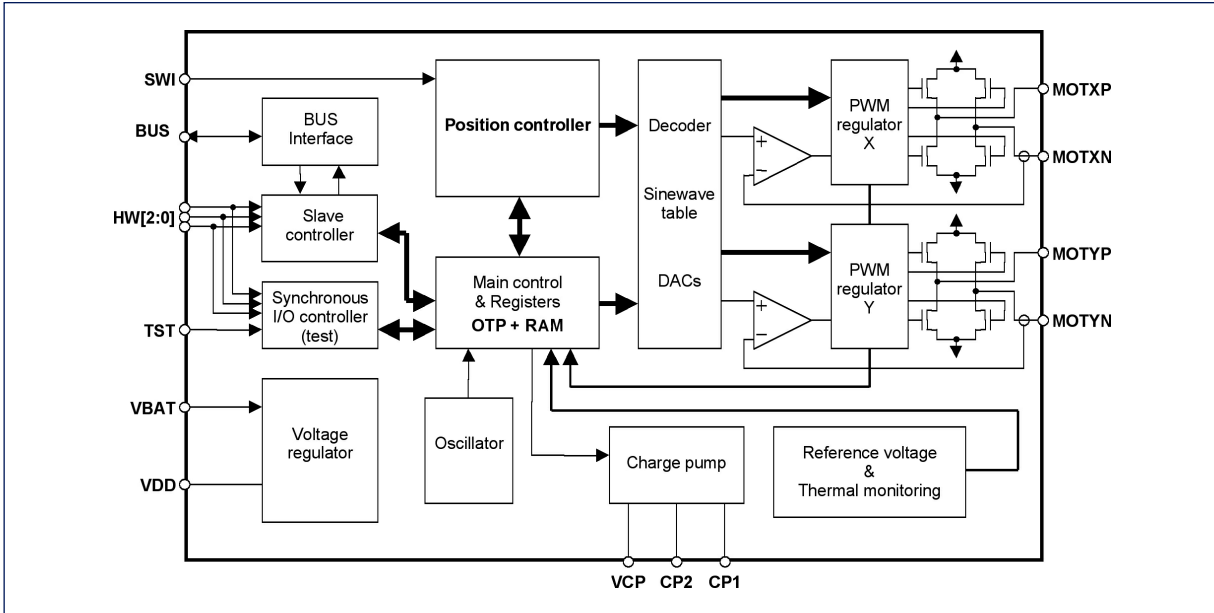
SWI

BUS

HW[2:0]

TST

VBAT

VDD

BUS Interface

Slave controller

Synchronous I/O controller (test)

Voltage regulator

Position controller

Main control & Registers OTP + RAM

Oscillator

Decoder

Sinewave table

DACs

+
–

+
–

PWM regulator X

PWM regulator Y

Charge pump

Reference voltage & Thermal monitoring

MOTXP

MOTXN

MOTYP

MOTYN

VCP CP2 CP1